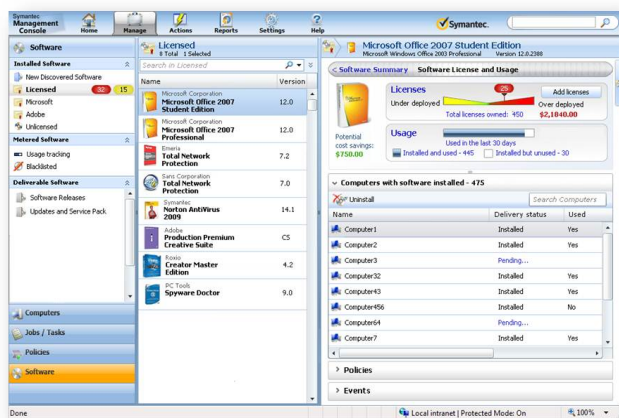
Symantec Management Console

Home Manage Actions Reports Settings Help

Symantec.

Software

Installed Software

New Discovered Software

Licensed 32 15

Microsoft

Adobe

Unlicensed

Metered Software

Usage tracking

Blacklisted

Deliverable Software

Software Releases

Updates and Service Pack

Computers

Jobs / Tasks

Policies

Software

Licensed

9 Total 1 Selected

Search in Licensed

| Name | Version |
|---|---|
| Microsoft Corporation Microsoft Office 2007 Student Edition | 12.0 |
| Microsoft Corporation Microsoft Office 2007 Professional | 12.0 |
| Emeria Total Network Protection | 7.2 |
| Sans Corporation Total Network Protection | 7.0 |
| Symantec Norton AntiVirus 2009 | 14.1 |
| Adobe Production Premium Creative Suite | CS |
| Roxio Creator Master Edition | 4.2 |
| PC Tools Spyware Doctor | 9.0 |

Microsoft Office 2007 Student Edition

Microsoft Windows Office 2003 Professional Version 12.0.2388

Software Summary Software License and Usage

Licenses

Under deployed 25 Over deployed

Add licenses

Total licenses owned: 450 $2,1840.00

Potential cost savings: $750.00

Usage

Used in the last 30 days

Installed and used - 445 Installed but unused - 30

Computers with software installed - 475

Uninstall

Search Computers

| Name | Delivery status | Used |
|---|---|---|
| Computer1 | Installed | Yes |
| Computer2 | Installed | Yes |
| Computer3 | Pending... | |
| Computer32 | Installed | Yes |
| Computer43 | Installed | Yes |
| Computer456 | Installed | No |
| Computer64 | Pending... | |
| Computer7 | Installed | Yes |

Policies

Events

Done

Local intranet | Protected Mode: On

100%